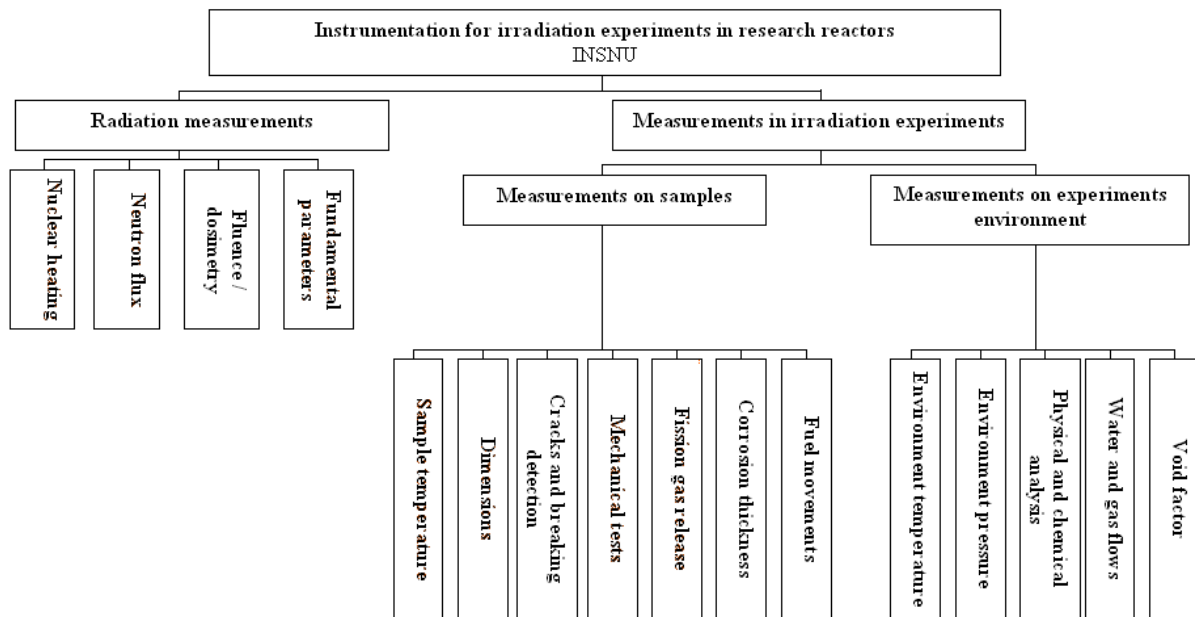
Instrumentation for irradiation experiments in research reactors
INSNU

Radiation measurements

Nuclear heating

Neutron flux

Fluence / dosimetry

Fundamental parameters

Measurements in irradiation experiments

Measurements on samples

Sample temperature

Dimensions

Cracks and breaking detection

Mechanical tests

Fission gas release

Corrosion thickness

Fuel movements

Measurements on experiments environment

Environment temperature

Environment pressure

Physical and chemical analysis

Water and gas flows

Void factor